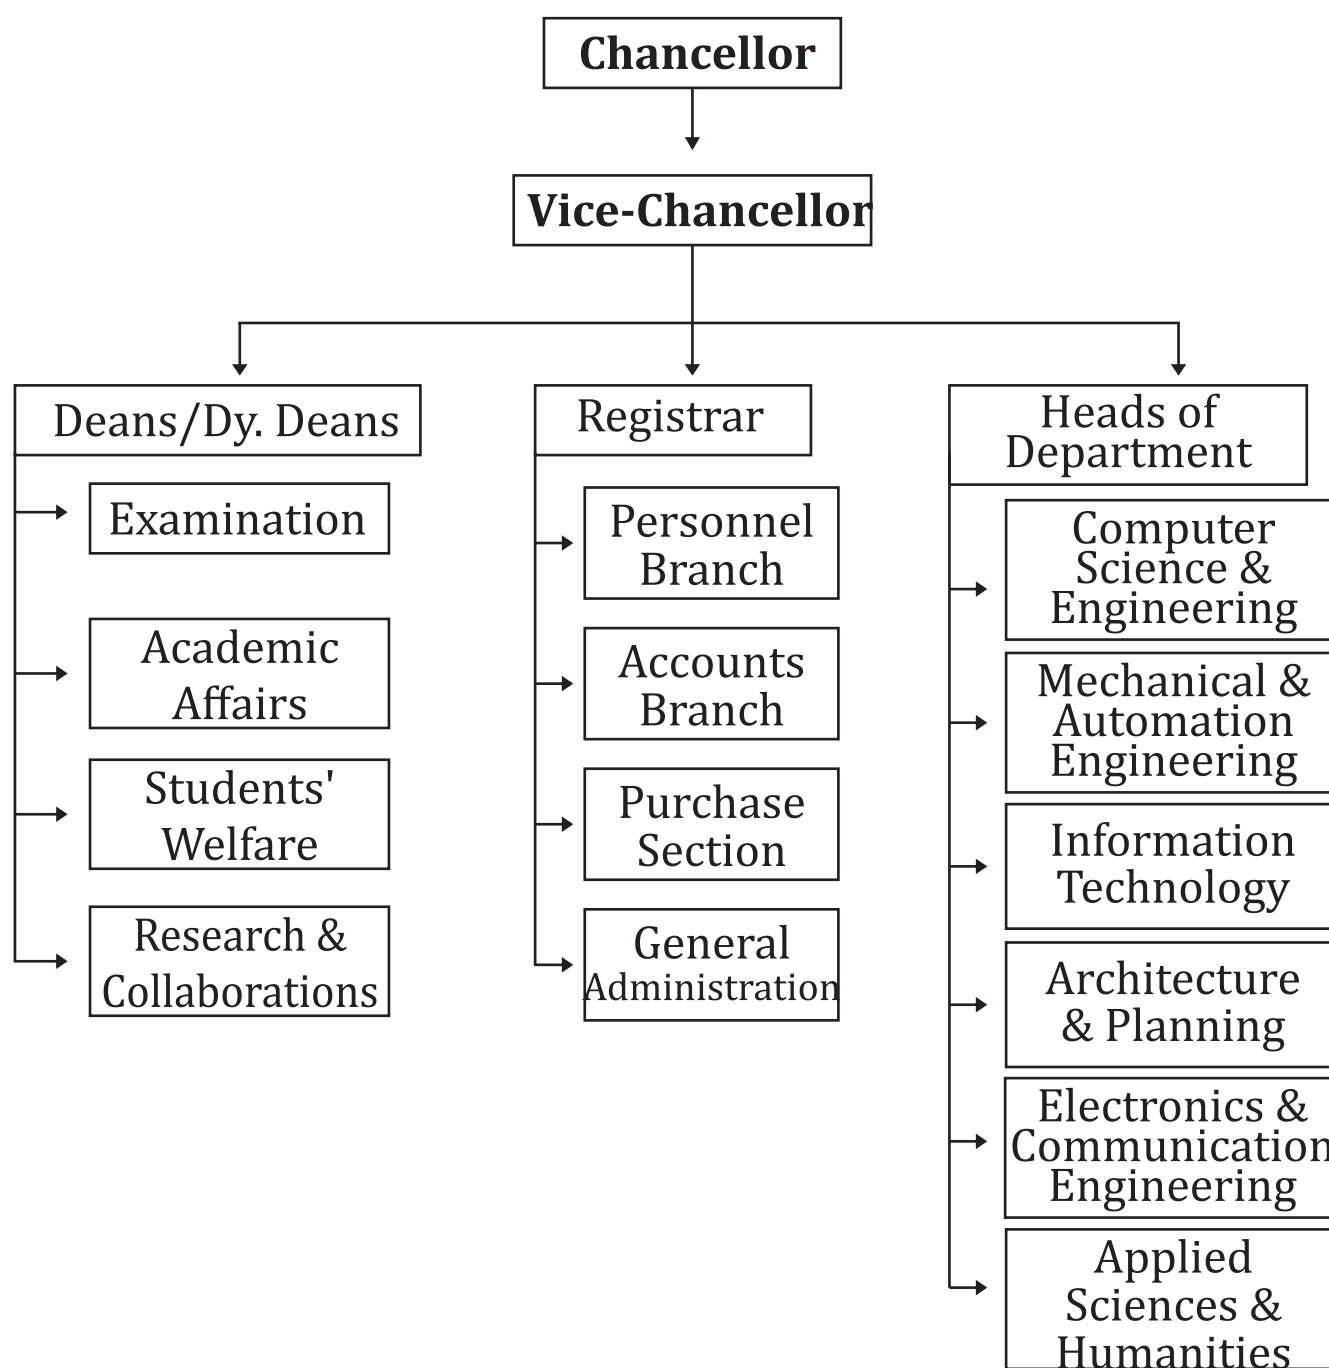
Chancellor

Vice-Chancellor

Deans/Dy. Deans

Examination

Academic Affairs

Students' Welfare

Research & Collaborations

Registrar

Personnel Branch

Accounts Branch

Purchase Section

General Administration

Heads of Department

Computer Science & Engineering

Mechanical & Automation Engineering

Information Technology

Architecture & Planning

Electronics & Communication Engineering

Applied Sciences & Humanities